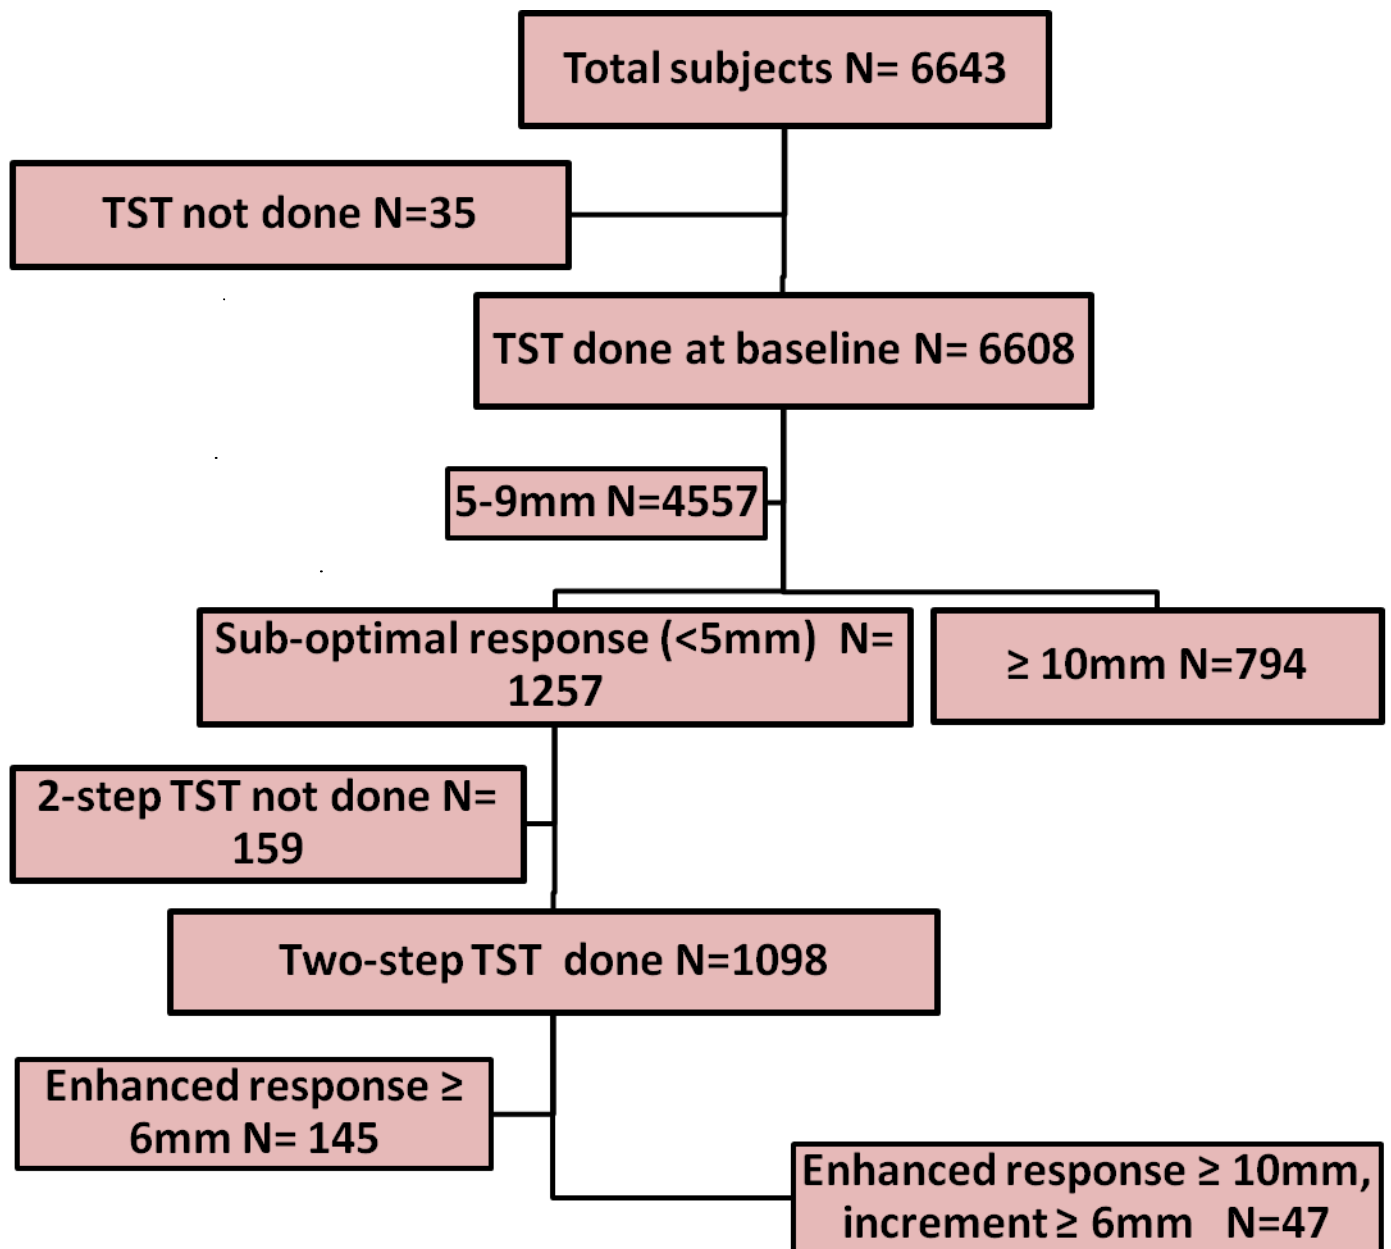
Total subjects N= 6643

TST not done N=35

TST done at baseline N= 6608

5-9mm N=4557

Sub-optimal response (<5mm) N= 1257

≥ 10mm N=794

2-step TST not done N= 159

Two-step TST done N=1098

Enhanced response ≥ 6mm N= 145

Enhanced response ≥ 10mm, increment ≥ 6mm N=47